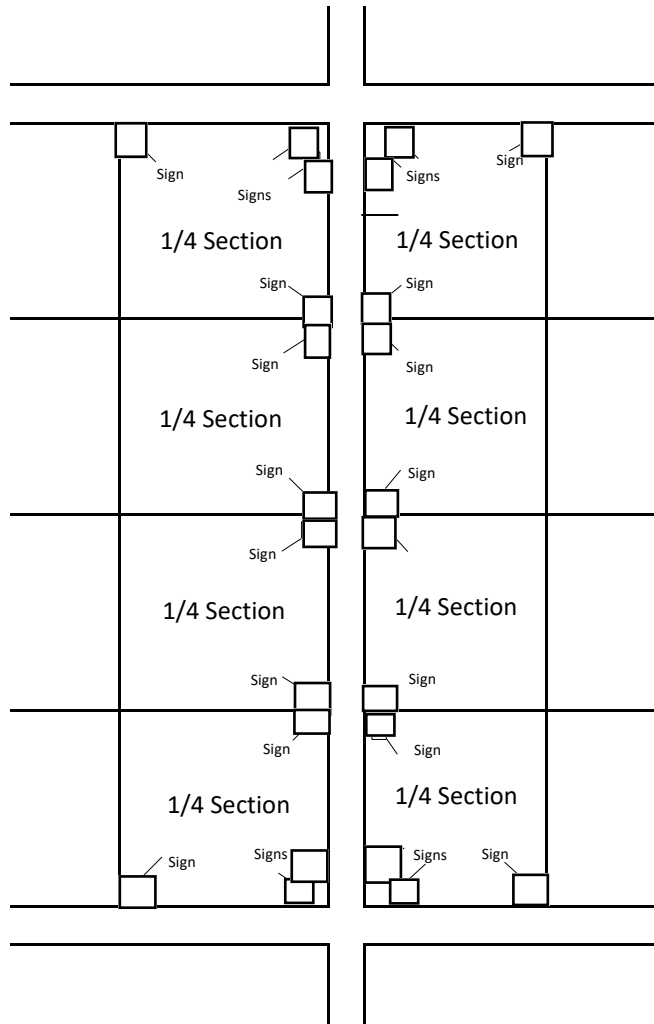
Sign

Signs

Signs

Sign

1/4 Section

1/4 Section

Sign

Sign

Sign

Sign

1/4 Section

1/4 Section

Sign

Sign

Sign

1/4 Section

1/4 Section

Sign

Sign

Sign

Sign

1/4 Section

1/4 Section

Sign

Signs

Signs

Sign